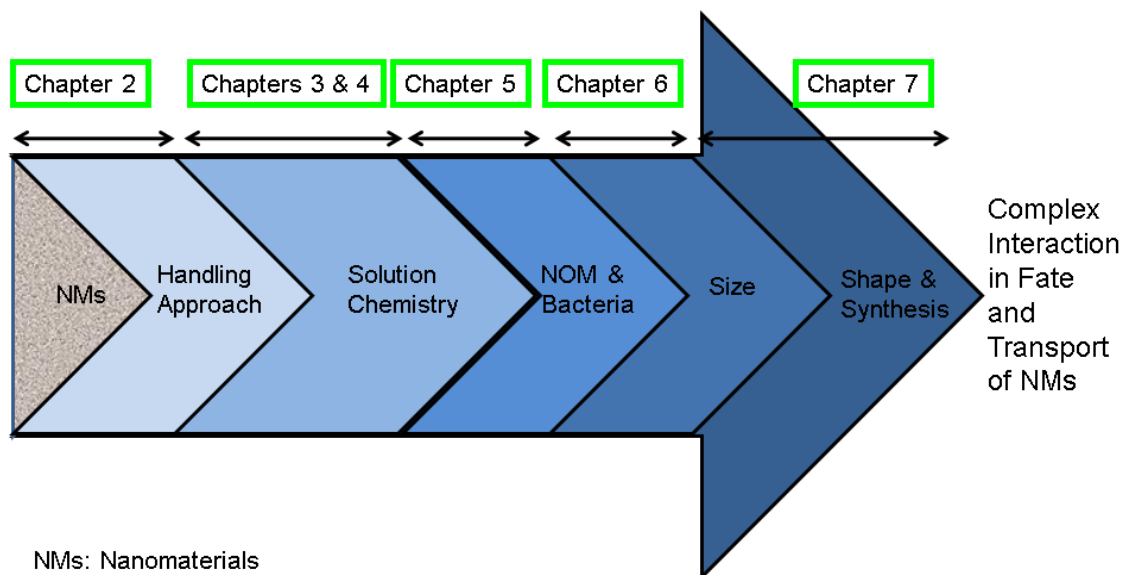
Chapter 2

Chapters 3 & 4

Chapter 5

Chapter 6

Chapter 7

NMs

Handling Approach

Solution Chemistry

NOM & Bacteria

Size

Shape & Synthesis

Complex Interaction in Fate and Transport of NMs

NMs: Nanomaterials